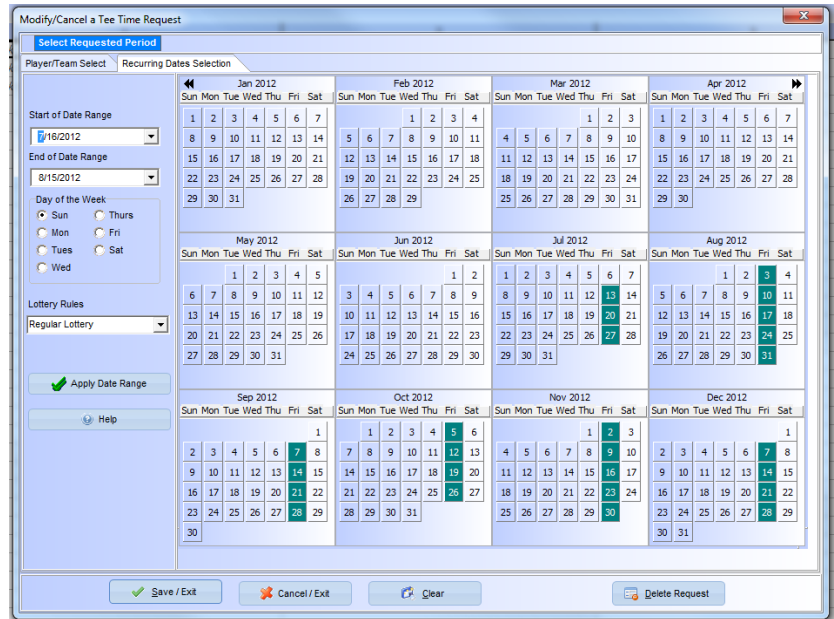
Modify/Cancel a Tee Time Request

Select Requested Period

Player/Team Select | Recurring Dates Selection

Start of Date Range
7/16/2012

End of Date Range
8/15/2012

Day of the Week
Sun
Mon
Tues
Wed
Thurs
Fri
Sat

Lottery Rules
Regular Lottery

Apply Date Range

Help

Jan 2012
| Sun | Mon | Tue | Wed | Thu | Fri | Sat |
|---|---|---|---|---|---|---|
| 1 | 2 | 3 | 4 | 5 | 6 | 7 |
| 8 | 9 | 10 | 11 | 12 | 13 | 14 |
| 15 | 16 | 17 | 18 | 19 | 20 | 21 |
| 22 | 23 | 24 | 25 | 26 | 27 | 28 |
| 29 | 30 | 31 | | | | |

Feb 2012
| Sun | Mon | Tue | Wed | Thu | Fri | Sat |
|---|---|---|---|---|---|---|
| | | | 1 | 2 | 3 | 4 |
| 5 | 6 | 7 | 8 | 9 | 10 | 11 |
| 12 | 13 | 14 | 15 | 16 | 17 | 18 |
| 19 | 20 | 21 | 22 | 23 | 24 | 25 |
| 26 | 27 | 28 | 29 | | | |

Mar 2012
| Sun | Mon | Tue | Wed | Thu | Fri | Sat |
|---|---|---|---|---|---|---|
| | | | | 1 | 2 | 3 |
| 4 | 5 | 6 | 7 | 8 | 9 | 10 |
| 11 | 12 | 13 | 14 | 15 | 16 | 17 |
| 18 | 19 | 20 | 21 | 22 | 23 | 24 |
| 25 | 26 | 27 | 28 | 29 | 30 | 31 |

Apr 2012
| Sun | Mon | Tue | Wed | Thu | Fri | Sat |
|---|---|---|---|---|---|---|
| 1 | 2 | 3 | 4 | 5 | 6 | 7 |
| 8 | 9 | 10 | 11 | 12 | 13 | 14 |
| 15 | 16 | 17 | 18 | 19 | 20 | 21 |
| 22 | 23 | 24 | 25 | 26 | 27 | 28 |
| 29 | 30 | | | | | |

May 2012
| Sun | Mon | Tue | Wed | Thu | Fri | Sat |
|---|---|---|---|---|---|---|
| | | 1 | 2 | 3 | 4 | 5 |
| 6 | 7 | 8 | 9 | 10 | 11 | 12 |
| 13 | 14 | 15 | 16 | 17 | 18 | 19 |
| 20 | 21 | 22 | 23 | 24 | 25 | 26 |
| 27 | 28 | 29 | 30 | 31 | | |

Jun 2012
| Sun | Mon | Tue | Wed | Thu | Fri | Sat |
|---|---|---|---|---|---|---|
| | | | | | 1 | 2 |
| 3 | 4 | 5 | 6 | 7 | 8 | 9 |
| 10 | 11 | 12 | 13 | 14 | 15 | 16 |
| 17 | 18 | 19 | 20 | 21 | 22 | 23 |
| 24 | 25 | 26 | 27 | 28 | 29 | 30 |

Jul 2012
| Sun | Mon | Tue | Wed | Thu | Fri | Sat |
|---|---|---|---|---|---|---|
| 1 | 2 | 3 | 4 | 5 | 6 | 7 |
| 8 | 9 | 10 | 11 | 12 | 13 | 14 |
| 15 | 16 | 17 | 18 | 19 | 20 | 21 |
| 22 | 23 | 24 | 25 | 26 | 27 | 28 |
| 29 | 30 | 31 | | | | |

Aug 2012
| Sun | Mon | Tue | Wed | Thu | Fri | Sat |
|---|---|---|---|---|---|---|
| | | | 1 | 2 | 3 | 4 |
| 5 | 6 | 7 | 8 | 9 | 10 | 11 |
| 12 | 13 | 14 | 15 | 16 | 17 | 18 |
| 19 | 20 | 21 | 22 | 23 | 24 | 25 |
| 26 | 27 | 28 | 29 | 30 | 31 | |

Sep 2012
| Sun | Mon | Tue | Wed | Thu | Fri | Sat |
|---|---|---|---|---|---|---|
| | | | | | | 1 |
| 2 | 3 | 4 | 5 | 6 | 7 | 8 |
| 9 | 10 | 11 | 12 | 13 | 14 | 15 |
| 16 | 17 | 18 | 19 | 20 | 21 | 22 |
| 23 | 24 | 25 | 26 | 27 | 28 | 29 |
| 30 | | | | | | |

Oct 2012
| Sun | Mon | Tue | Wed | Thu | Fri | Sat |
|---|---|---|---|---|---|---|
| | 1 | 2 | 3 | 4 | 5 | 6 |
| 7 | 8 | 9 | 10 | 11 | 12 | 13 |
| 14 | 15 | 16 | 17 | 18 | 19 | 20 |
| 21 | 22 | 23 | 24 | 25 | 26 | 27 |
| 28 | 29 | 30 | 31 | | | |

Nov 2012
| Sun | Mon | Tue | Wed | Thu | Fri | Sat |
|---|---|---|---|---|---|---|
| | | | | 1 | 2 | 3 |
| 4 | 5 | 6 | 7 | 8 | 9 | 10 |
| 11 | 12 | 13 | 14 | 15 | 16 | 17 |
| 18 | 19 | 20 | 21 | 22 | 23 | 24 |
| 25 | 26 | 27 | 28 | 29 | 30 | |

Dec 2012
| Sun | Mon | Tue | Wed | Thu | Fri | Sat |
|---|---|---|---|---|---|---|
| | | | | | | 1 |
| 2 | 3 | 4 | 5 | 6 | 7 | 8 |
| 9 | 10 | 11 | 12 | 13 | 14 | 15 |
| 16 | 17 | 18 | 19 | 20 | 21 | 22 |
| 23 | 24 | 25 | 26 | 27 | 28 | 29 |
| 30 | 31 | | | | | |

Save / Exit | Cancel / Exit | Clear | Delete Request